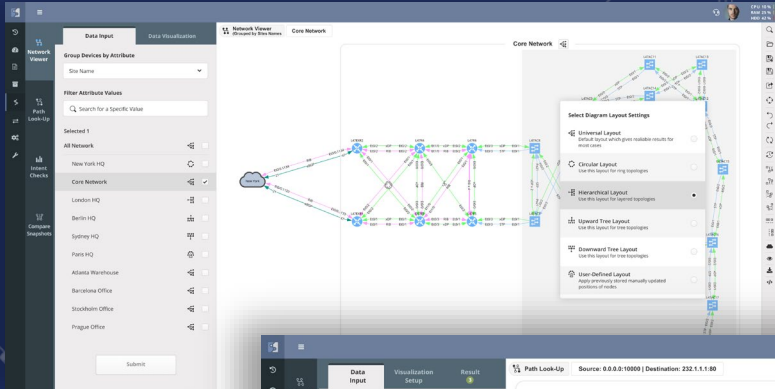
CPU: 10 %
RAM: 25 %
HDD: 42 %

Network Viewer

Path Look-Up

Intent Checks

Compare Snapshots

Data Input

Data Visualization

Group Devices by Attribute

Site Name

Filter Attribute Values

Search for a Specific Value

Selected 1

All Network

New York HQ

Core Network

London HQ

Berlin HQ

Sydney HQ

Paris HQ

Atlanta Warehouse

Barcelona Office

Stockholm Office

Prague Office

Submit

Network Viewer (Grouped by Sites Names)

Core Network

Core Network

Select Diagram Layout Settings

Universal Layout
Default layout which gives readable results for most cases

Circular Layout
Use this layout for ring topologies

Hierarchical Layout
Use this layout for layered topologies

Upward Tree Layout
Use this layout for tree topologies

Downward Tree Layout
Use this layout for tree topologies

User-Defined Layout
Apply previously stored manually updated positions of nodes

Data Input

Visualization Setup

Result

Path Look-Up

Source: 0.0.0.0:10000 | Destination: 232.1.1.1:80